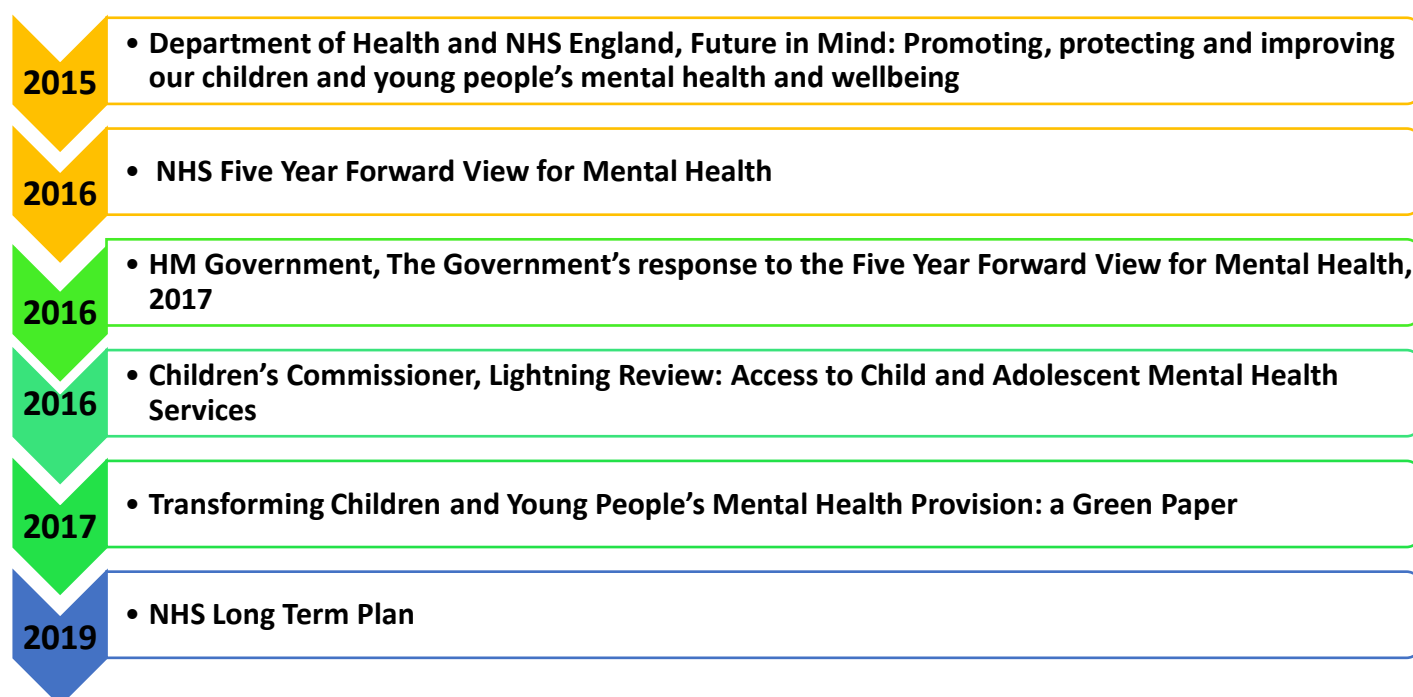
2015

• Department of Health and NHS England, Future in Mind: Promoting, protecting and improving our children and young people's mental health and wellbeing

2016

• NHS Five Year Forward View for Mental Health

2016

• HM Government, The Government's response to the Five Year Forward View for Mental Health, 2017

2016

• Children's Commissioner, Lightning Review: Access to Child and Adolescent Mental Health Services

2017

• Transforming Children and Young People's Mental Health Provision: a Green Paper

2019

• NHS Long Term Plan